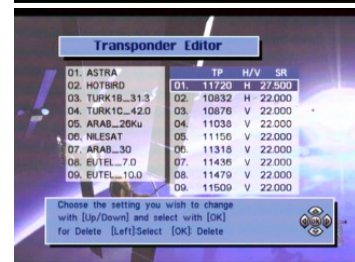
Transponder Editor

01. ASTRA
02. HOTBIRD
03. TURK1B_31.3
04. TURK1C_42.0
05. ARAB_26Ku
06. NILESAT
07. ARAB_30
08. EUTEL_7.0
09. EUTEL_10.0

| | TP | H/V | SR |
|---|---|---|---|
| 01. | 11720 | H | 27.500 |
| 02. | 10832 | H | 22.000 |
| 03. | 10876 | V | 22.000 |
| 04. | 11038 | V | 22.000 |
| 05. | 11156 | V | 22.000 |
| 06. | 11318 | V | 22.000 |
| 07. | 11436 | V | 22.000 |
| 08. | 11479 | V | 22.000 |
| 09. | 11509 | V | 22.000 |

Choose the setting you wish to change with [Up/Down] and select with [OK] for Delete [Left]:Select [OK]: Delete